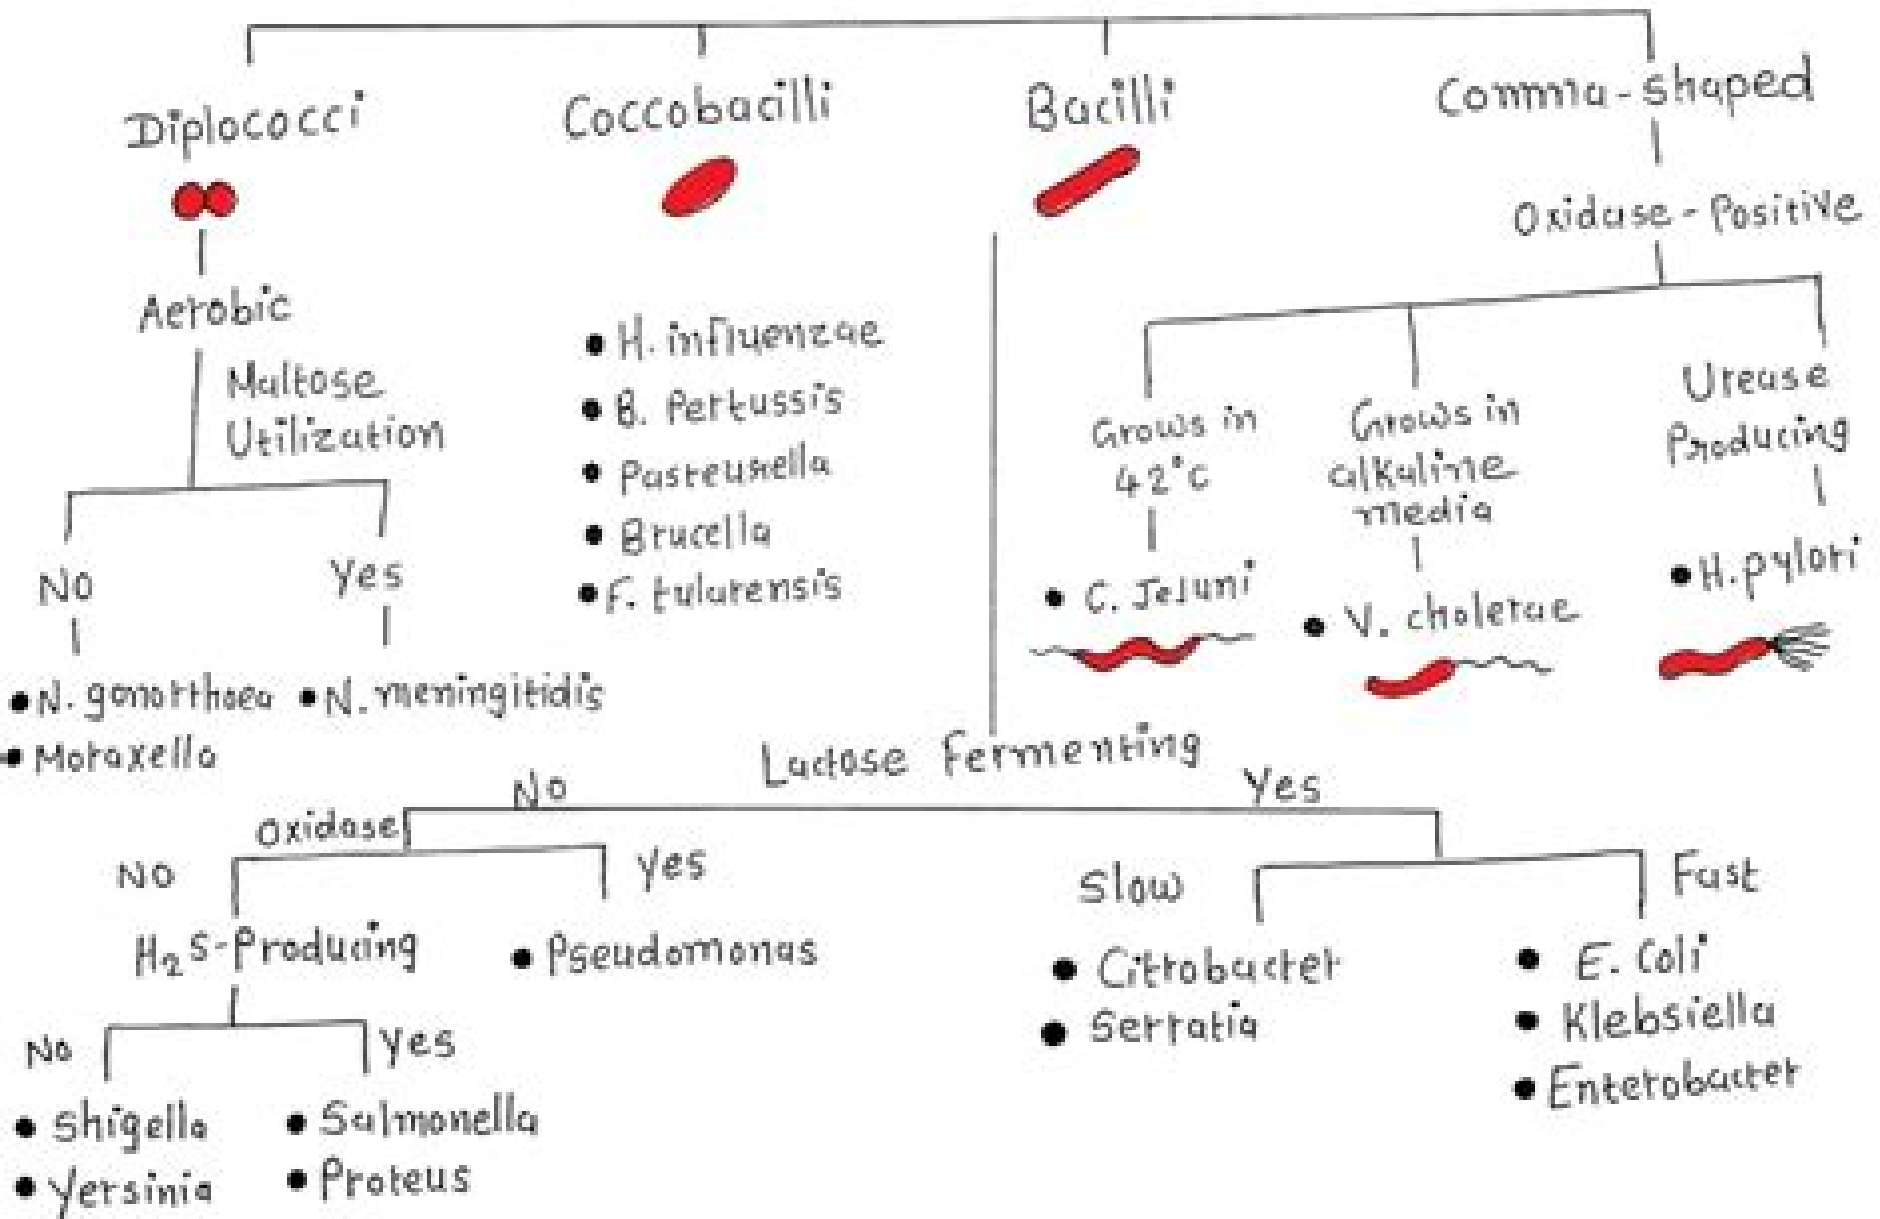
Diplococci

Coccobacilli

Bacilli

Comma-shaped

Aerobic

Maltose Utilization

No

Yes

• N. gonorrhoea
• Moraxella

• N. meningitidis

• H. influenzae
• B. Pertussis
• Pasteurella
• Brucella
• F. tularensis

Oxidase-Positive

Grows in 42°c

• C. Jejuni

Grows in alkaline media

• V. cholerae

Urease Producing

• H. pylori

Lactose Fermenting

No

Oxidase

No

H$_2$S-Producing

No

• Shigella
• Yersinia

Yes

• Salmonella
• Proteus

Yes

• Pseudomonas

Yes

Slow

• Citrobacter
• Serratia

Fast

• E. Coli
• Klebsiella
• Enterobacter